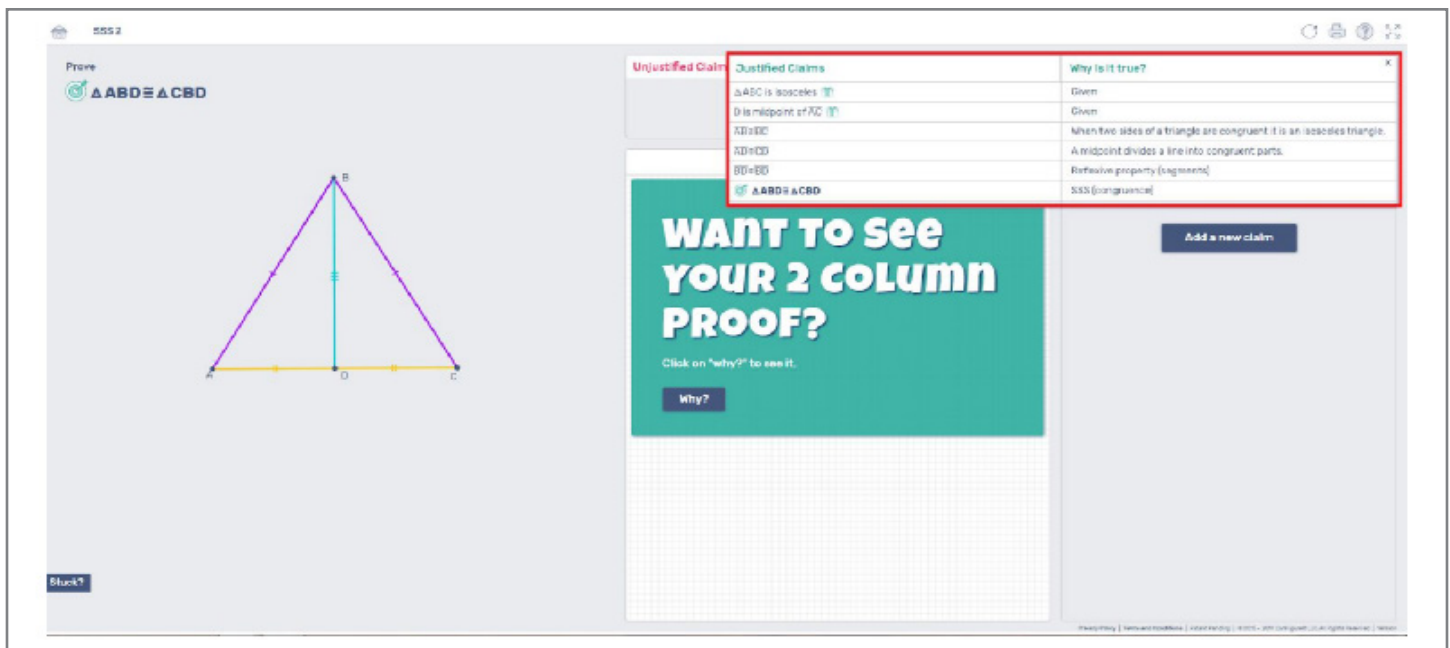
SSS 2

Prove

$\triangle ABD \cong \triangle CBD$

B

A D C

Unjustified Claim

| Justified Claims | Why is it true? |
|---|---|
| $\triangle ABC$ is isosceles | Given |
| D is midpoint of $\overline{AC}$ | Given |
| $\overline{AB} \cong \overline{BC}$ | When two sides of a triangle are congruent it is an isosceles triangle. |
| $\overline{AD} \cong \overline{CD}$ | A midpoint divides a line into congruent parts. |
| $\overline{BD} \cong \overline{BD}$ | Reflexive property (segments) |
| $\triangle ABD \cong \triangle CBD$ | SSS (congruence) |

WANT TO SEE YOUR 2 COLUMN PROOF?

Click on "why?" to see it.

Why?

Add a new claim

Stuck?

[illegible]